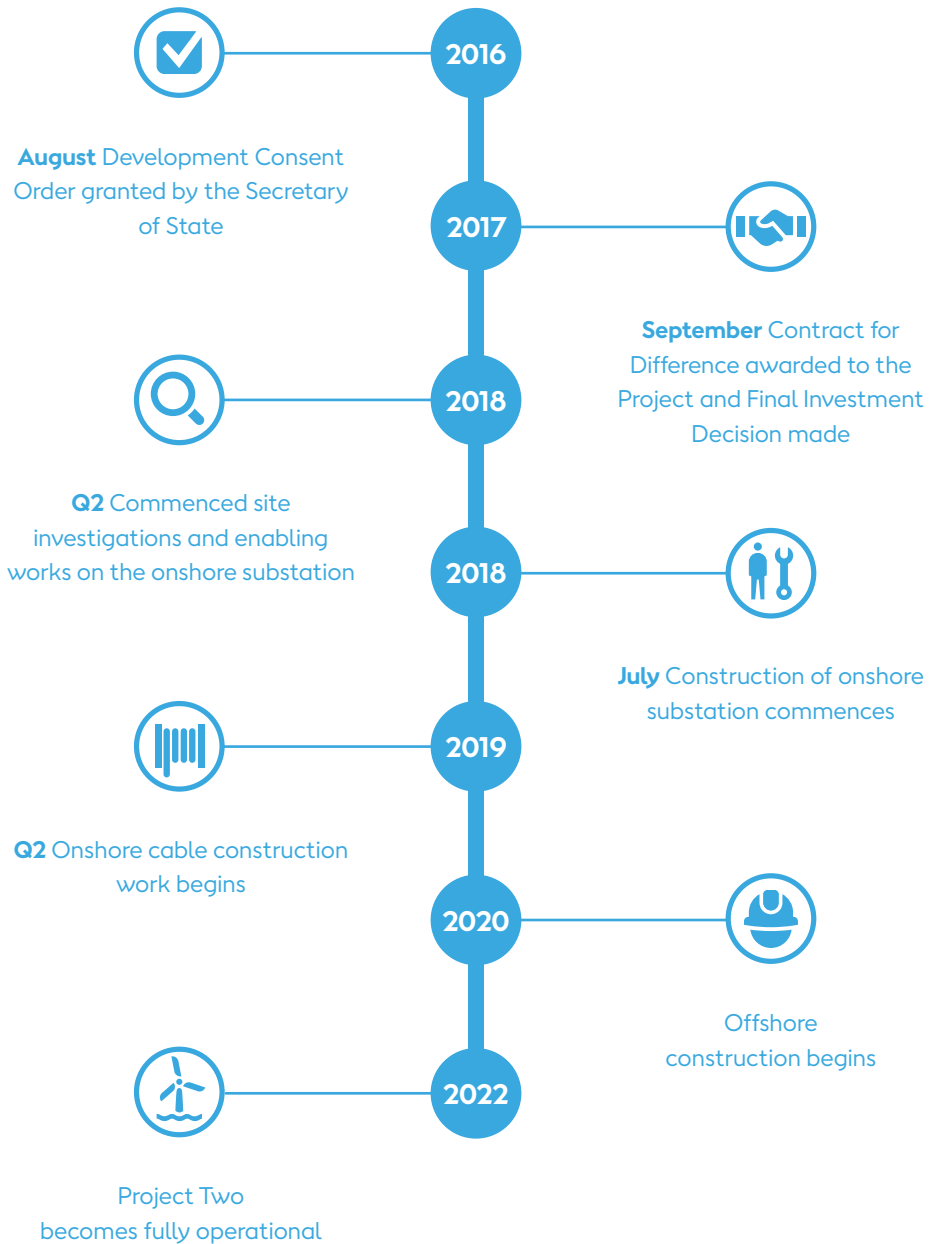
2016

August Development Consent Order granted by the Secretary of State

2017

September Contract for Difference awarded to the Project and Final Investment Decision made

2018

Q2 Commenced site investigations and enabling works on the onshore substation

2018

July Construction of onshore substation commences

2019

Q2 Onshore cable construction work begins

2020

Offshore construction begins

2022

Project Two becomes fully operational